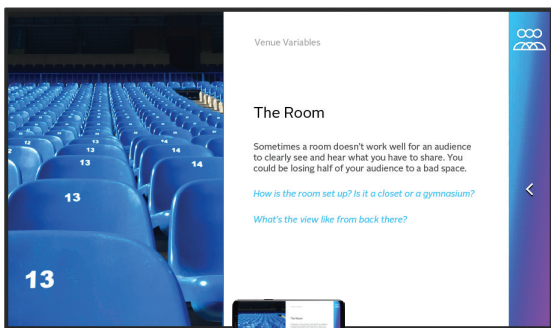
13

13

13

14

12

14

13

2

Venue Variables

The Room

Sometimes a room doesn't work well for an audience to clearly see and hear what you have to share. You could be losing half of your audience to a bad space.

How is the room set up? Is it a closet or a gymnasium?

What's the view like from back there?

<